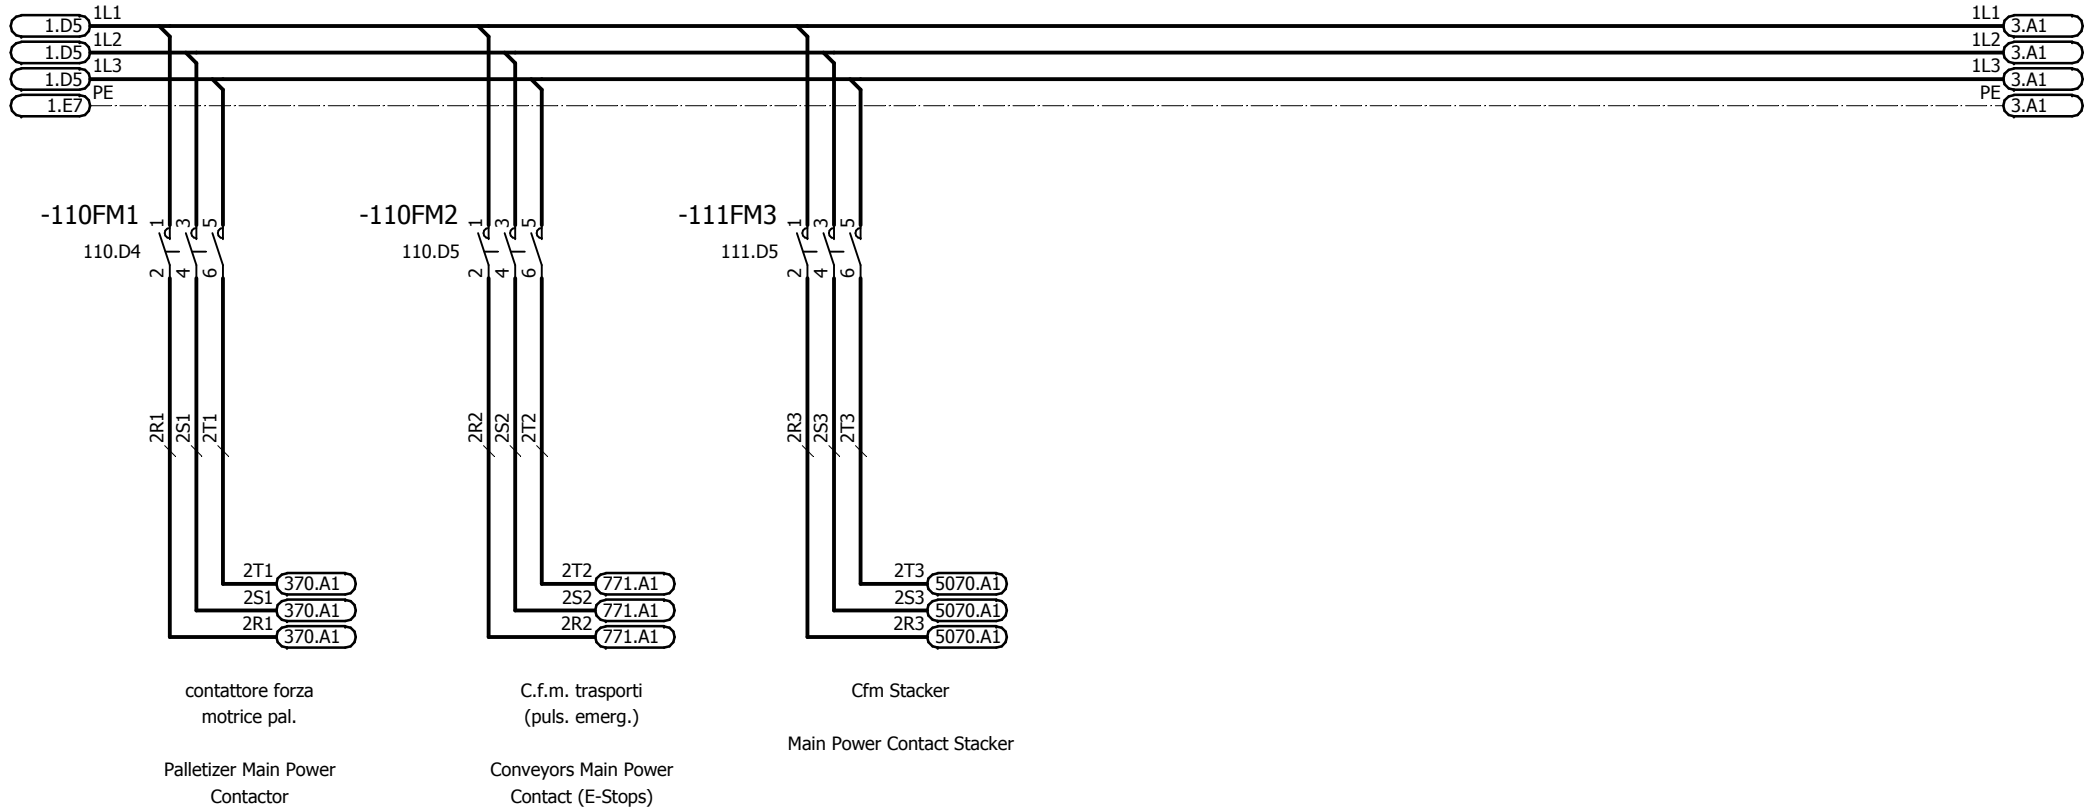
1.D5 1L1
1.D5 1L2
1.D5 1L3
1.E7 PE

1L1 3.A1
1L2 3.A1
1L3 3.A1
PE 3.A1

-110FM1
110.D4
1 3 5
2 4 6

-110FM2
110.D5
1 3 5
2 4 6

-111FM3
111.D5
1 3 5
2 4 6

2R1 2S1 2T1
2R2 2S2 2T2
2R3 2S3 2T3

2T1 370.A1
2S1 370.A1
2R1 370.A1

2T2 771.A1
2S2 771.A1
2R2 771.A1

2T3 5070.A1
2S3 5070.A1
2R3 5070.A1

contattore forza motrice pal.

Palletizer Main Power Contactor

C.f.m. trasporti (puls. emerg.)

Conveyors Main Power Contact (E-Stops)

Cfm Stacker

Main Power Contact Stacker